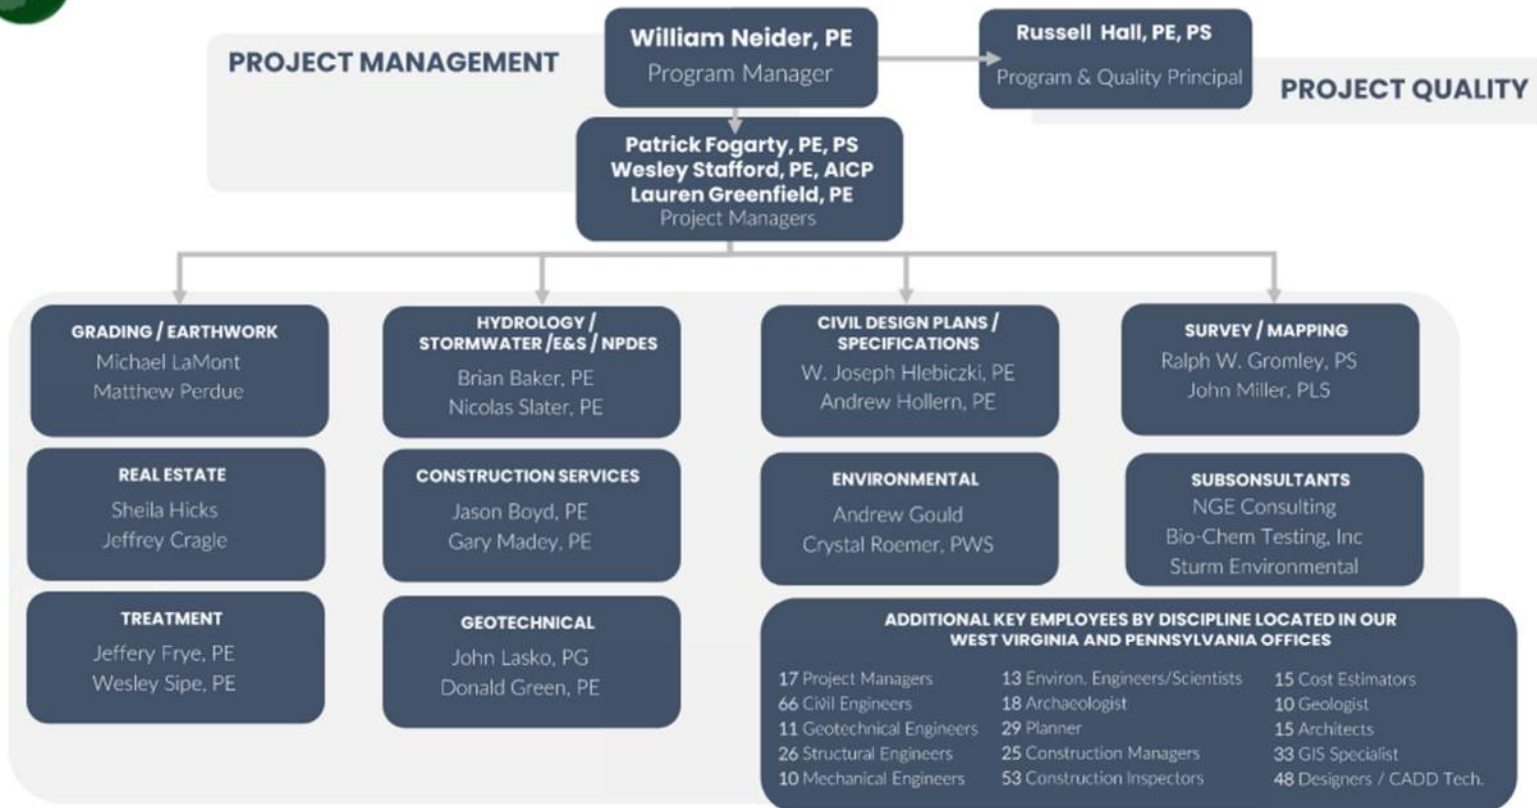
PROJECT MANAGEMENT

William Neider, PE
Program Manager

Russell Hall, PE, PS
Program & Quality Principal

PROJECT QUALITY

Patrick Fogarty, PE, PS
Wesley Stafford, PE, AICP
Lauren Greenfield, PE
Project Managers

GRADING / EARTHWORK
Michael LaMont
Matthew Perdue

HYDROLOGY / STORMWATER /E&S / NPDES
Brian Baker, PE
Nicolas Slater, PE

CIVIL DESIGN PLANS / SPECIFICATIONS
W. Joseph Hlebiczki, PE
Andrew Hollern, PE

SURVEY / MAPPING
Ralph W. Gromley, PS
John Miller, PLS

REAL ESTATE
Sheila Hicks
Jeffrey Cragle

CONSTRUCTION SERVICES
Jason Boyd, PE
Gary Madey, PE

ENVIRONMENTAL
Andrew Gould
Crystal Roemer, PWS

SUBSONSULTANTS
NGE Consulting
Bio-Chem Testing, Inc
Sturm Environmental

TREATMENT
Jeffery Frye, PE
Wesley Sipe, PE

GEOTECHNICAL
John Lasko, PG
Donald Green, PE

ADDITIONAL KEY EMPLOYEES BY DISCIPLINE LOCATED IN OUR WEST VIRGINIA AND PENNSYLVANIA OFFICES

17 Project Managers
66 Civil Engineers
11 Geotechnical Engineers
26 Structural Engineers
10 Mechanical Engineers

13 Environ. Engineers/Scientists
18 Archaeologist
29 Planner
25 Construction Managers
53 Construction Inspectors

15 Cost Estimators
10 Geologist
15 Architects
33 GIS Specialist
48 Designers / CADD Tech.